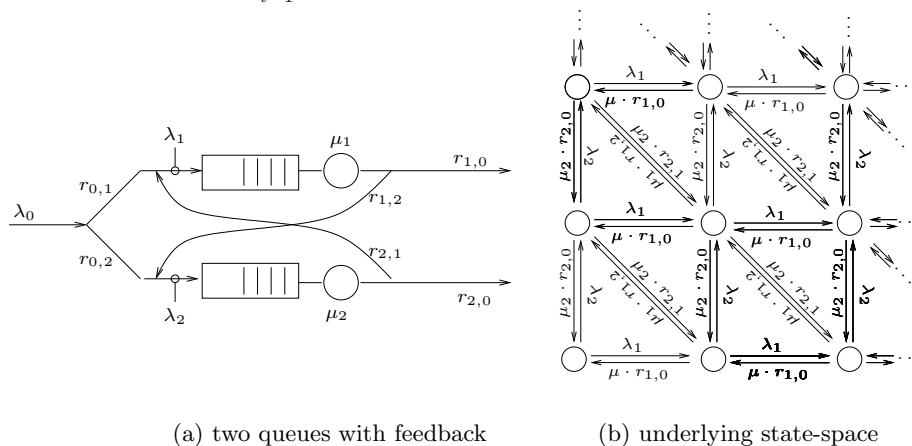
$\lambda_0$

$r_{0,1}$

$r_{0,2}$

$\lambda_1$

$\mu_1$

$r_{1,0}$

$r_{1,2}$

$r_{2,1}$

$\lambda_2$

$\mu_2$

$r_{2,0}$

$\lambda_1$

$\mu \cdot r_{1,0}$

$\lambda_1$

$\mu \cdot r_{1,0}$

$\mu_2 \cdot r_{2,0}$

$\lambda_2$

$\mu_1 \cdot r_{1,2}$

$\mu_2 \cdot r_{2,1}$

$\mu_2 \cdot r_{2,0}$

$\lambda_2$

$\mu_1 \cdot r_{1,2}$

$\mu_2 \cdot r_{2,1}$

$\mu_2 \cdot r_{2,0}$

$\lambda_2$

$\lambda_1$

$\mu \cdot r_{1,0}$

$\lambda_1$

$\mu \cdot r_{1,0}$

$\mu_2 \cdot r_{2,0}$

$\lambda_2$

$\mu_1 \cdot r_{1,2}$

$\mu_2 \cdot r_{2,1}$

$\mu_2 \cdot r_{2,0}$

$\lambda_2$

$\mu_1 \cdot r_{1,2}$

$\mu_2 \cdot r_{2,1}$

$\mu_2 \cdot r_{2,0}$

$\lambda_2$

$\lambda_1$

$\mu \cdot r_{1,0}$

$\lambda_1$

$\mu \cdot r_{1,0}$

(a) two queues with feedback

(b) underlying state-space